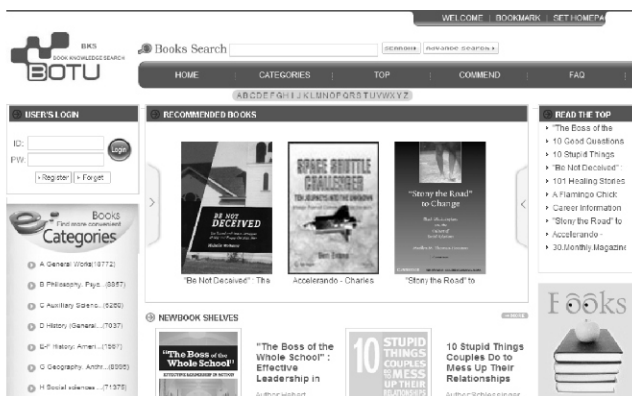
WELCOME | BOOKMARK | SET HOMEPA

BKS BOOK KNOWLEDGE SEARCH
BOTU

Books Search SEARCH ADVANCE SEARCH

HOME | CATEGORIES | TOP | COMMEND | FAQ

A B C D E F G H I J K L M N O P Q R S T U V W X Y Z

USER'S LOGIN

ID:
PW:
Login
Register | Forget

Books Find more convenient
Categories

A General Works(18772)
B Philosophy. Psyc...(8957)
C Auxiliary Scienc...(5280)
D History (General...(7037)
E-F History: Ameri...(1997)
G Geography. Anthr...(6595)
H Social sciences ...(71378)

RECOMMENDED BOOKS

DO NOT DECEIVED
SPACE SHUTTLE CHALLENGER
"Stony the Road" to Change

"Be Not Deceived": The
Accelerando - Charles
"Stony the Road" to

NEWBOOK SHELVES

"The Boss of the Whole School"
"The Boss of the Whole School": Effective Leadership in

10 STUPID THINGS COUPLES DO TO MESS UP THEIR RELATIONSHIPS
10 Stupid Things Couples Do to Mess Up Their Relationships

READ THE TOP
"The Boss of the
10 Good Questions
10 Stupid Things
"Be Not Deceived"
101 Healing Stories
A Flamingo Chick
Career Information
"Stony the Road" to
Accelerando -
30.Monthly.Magazine

Books